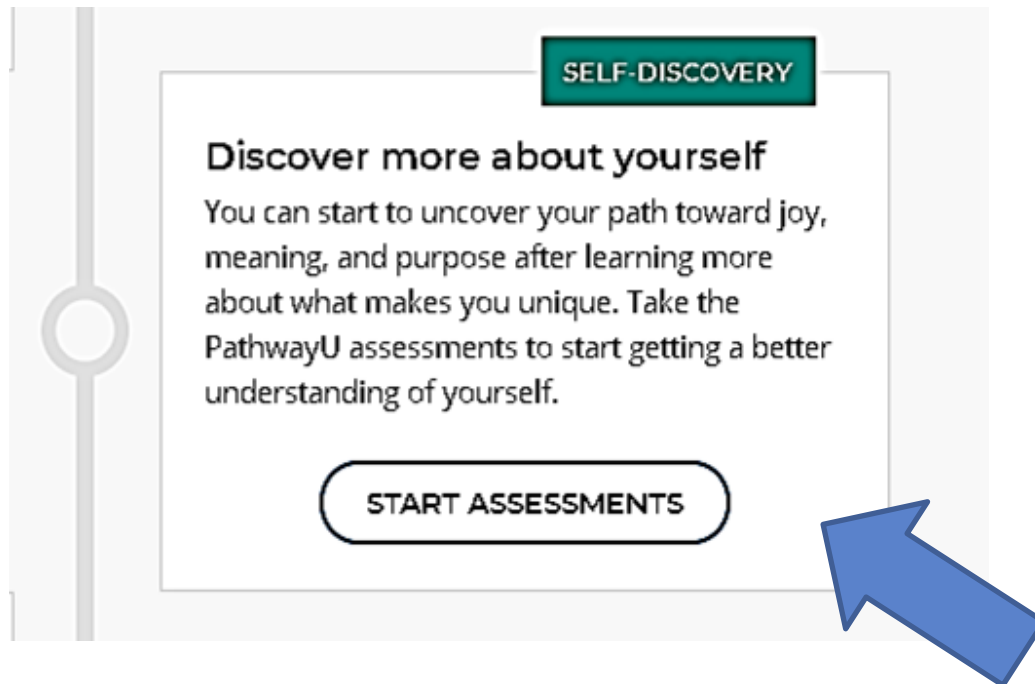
SELF-DISCOVERY

Discover more about yourself

You can start to uncover your path toward joy, meaning, and purpose after learning more about what makes you unique. Take the PathwayU assessments to start getting a better understanding of yourself.

START ASSESSMENTS